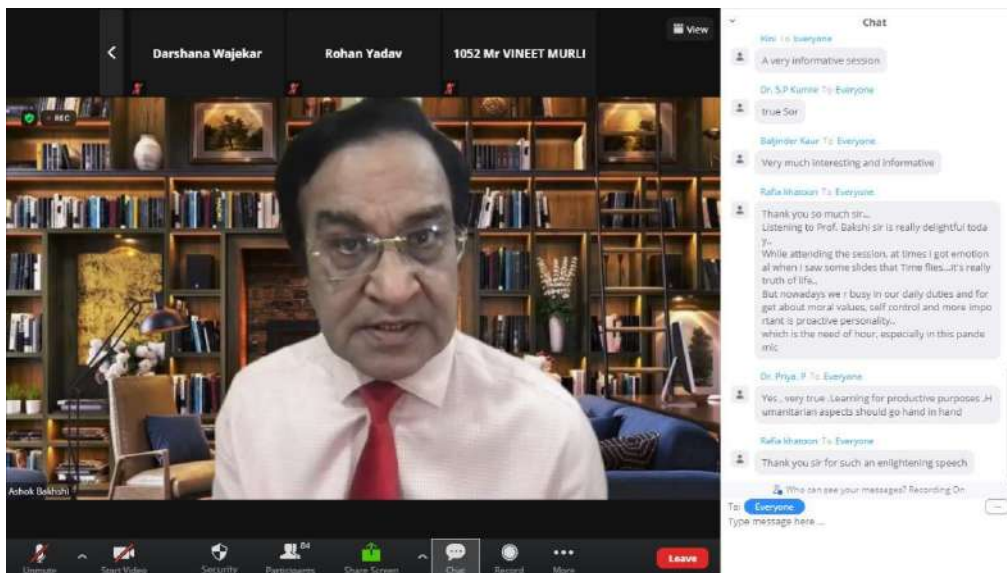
Darshana Wajekar

Rohan Yadav

1052 Mr VINEET MURLI

View

REC

Ashok Bakhshi

Unmute

Start Video

Security

Participants 84

Share Screen

Chat

Record

More

Leave

Chat

Hini To Everyone

A very informative session

Dr. S.P Kumre To Everyone

true Sor

Baljinder Kaur To Everyone

Very much interesting and informative

Rafia khatoon To Everyone

Thank you so much sir...
Listening to Prof. Bakshi sir is really delightful today..
While attending the session, at times I got emotional when i saw some slides that Time flies...it's really truth of life...
But nowadays we r busy in our daily duties and forget about moral values, self control and more important is proactive personality..
which is the need of hour, especially in this pandemic

Dr. Priya. P To Everyone

Yes , very true .Learning for productive purposes .Humanitarian aspects should go hand in hand

Rafia khatoon To Everyone

Thank you sir for such an enlightening speech

Who can see your messages? Recording On

To: Everyone

Type message here ...